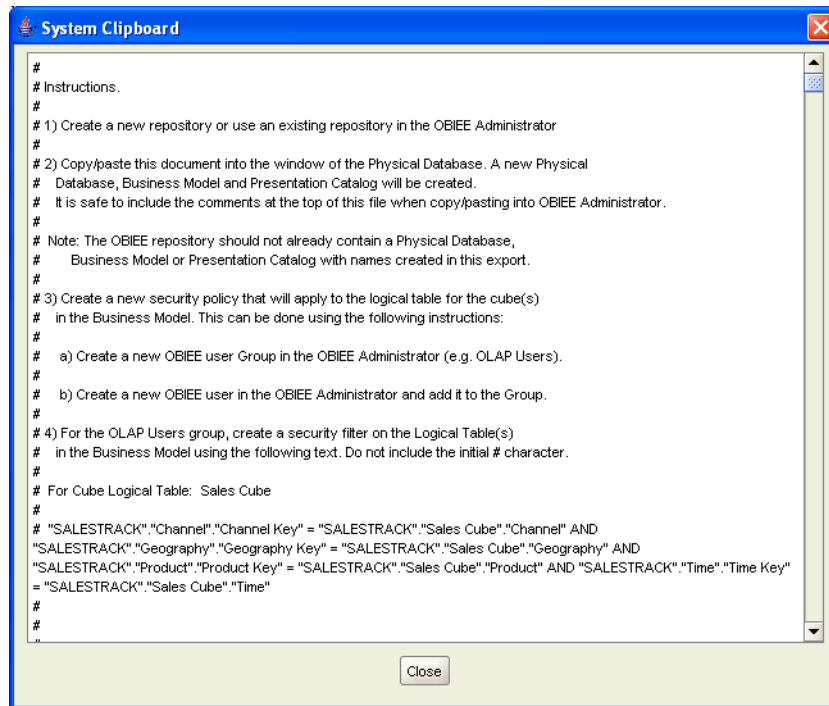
System Clipboard

#
# Instructions.
#
# 1) Create a new repository or use an existing repository in the OBIEE Administrator
#
# 2) Copy/paste this document into the window of the Physical Database. A new Physical
# Database, Business Model and Presentation Catalog will be created.
# It is safe to include the comments at the top of this file when copy/pasting into OBIEE Administrator.
#
# Note: The OBIEE repository should not already contain a Physical Database,
# Business Model or Presentation Catalog with names created in this export.
#
# 3) Create a new security policy that will apply to the logical table for the cube(s)
# in the Business Model. This can be done using the following instructions:
#
# a) Create a new OBIEE user Group in the OBIEE Administrator (e.g. OLAP Users).
#
# b) Create a new OBIEE user in the OBIEE Administrator and add it to the Group.
#
# 4) For the OLAP Users group, create a security filter on the Logical Table(s)
# in the Business Model using the following text. Do not include the initial # character.
#
# For Cube Logical Table: Sales Cube
#
# "SALESTRACK"."Channel"."Channel Key" = "SALESTRACK"."Sales Cube"."Channel" AND "SALESTRACK"."Geography"."Geography Key" = "SALESTRACK"."Sales Cube"."Geography" AND "SALESTRACK"."Product"."Product Key" = "SALESTRACK"."Sales Cube"."Product" AND "SALESTRACK"."Time"."Time Key" = "SALESTRACK"."Sales Cube"."Time"
#
#
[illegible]

Close